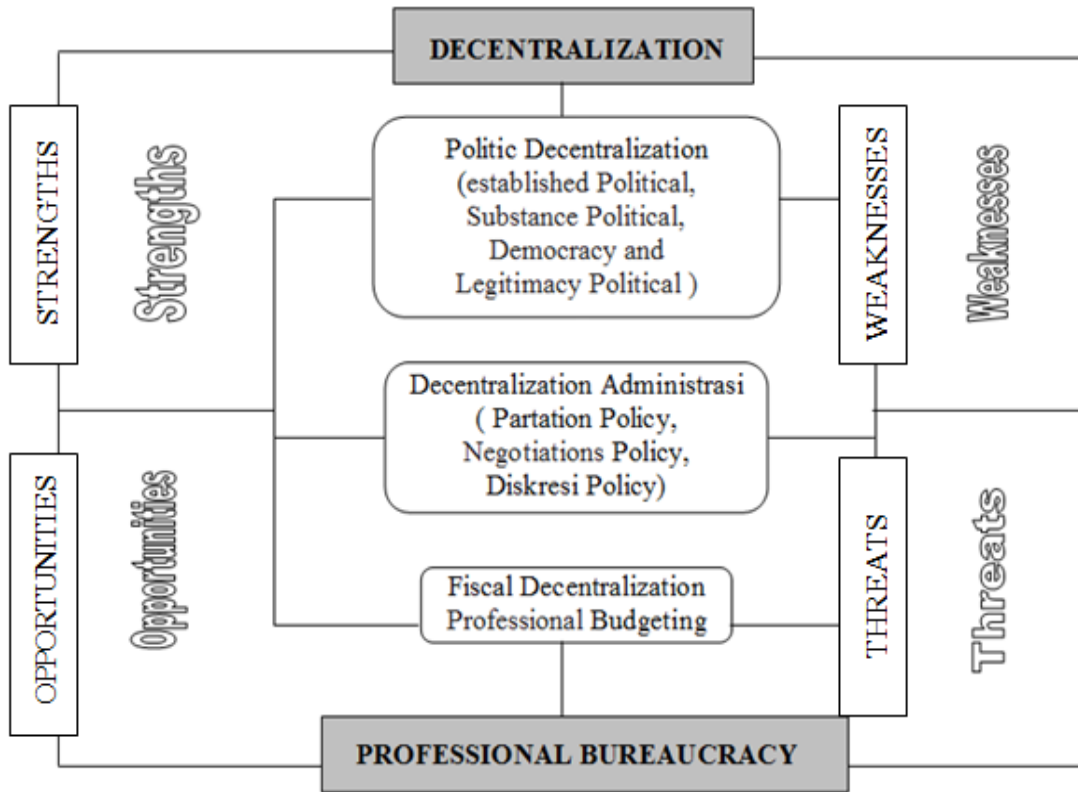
DECENTRALIZATION

STRENGTHS

Strengths

Politic Decentralization (established Political, Substance Political, Democracy and Legitimacy Political )

WEAKNESSES

Weaknesses

Decentralization Administrasi ( Partation Policy, Negotiations Policy, Diskresi Policy)

OPPORTUNITIES

Opportunities

Fiscal Decentralization Professional Budgeting

THREATS

Threats

PROFESSIONAL BUREAUCRACY